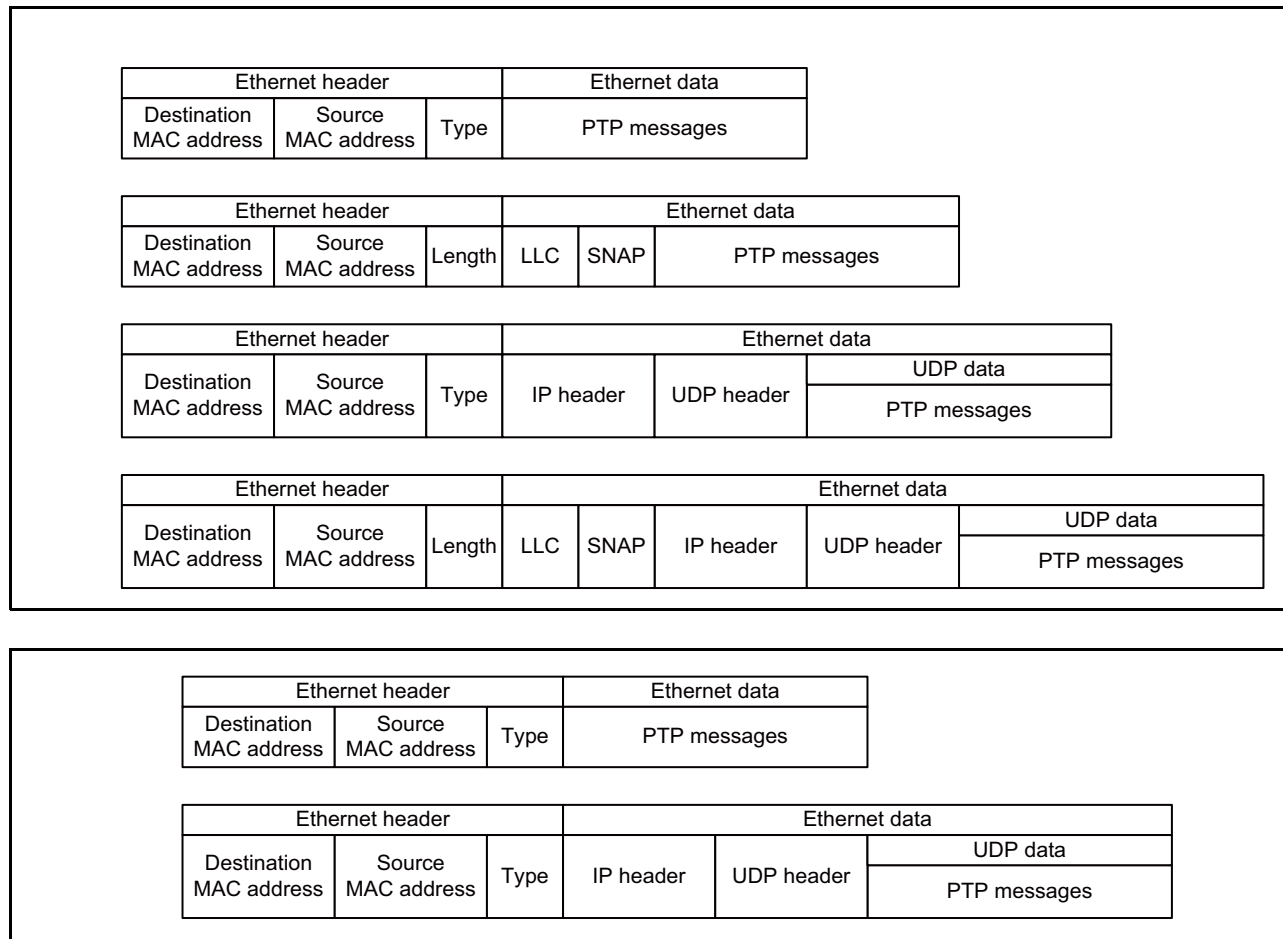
| Ethernet header | | | Ethernet data |
|---|---|---|---|
| Destination MAC address | Source MAC address | Type | PTP messages |

| Ethernet header | | | Ethernet data | | |
|---|---|---|---|---|---|
| Destination MAC address | Source MAC address | Length | LLC | SNAP | PTP messages |

| Ethernet header | | | Ethernet data | | |
|---|---|---|---|---|---|
| | | | | | UDP data |
| Destination MAC address | Source MAC address | Type | IP header | UDP header | PTP messages |

| Ethernet header | | | Ethernet data | | | | |
|---|---|---|---|---|---|---|---|
| | | | | | | | UDP data |
| Destination MAC address | Source MAC address | Length | LLC | SNAP | IP header | UDP header | PTP messages |

| Ethernet header | | | Ethernet data |
|---|---|---|---|
| Destination MAC address | Source MAC address | Type | PTP messages |

| Ethernet header | | | Ethernet data | | |
|---|---|---|---|---|---|
| | | | | | UDP data |
| Destination MAC address | Source MAC address | Type | IP header | UDP header | PTP messages |